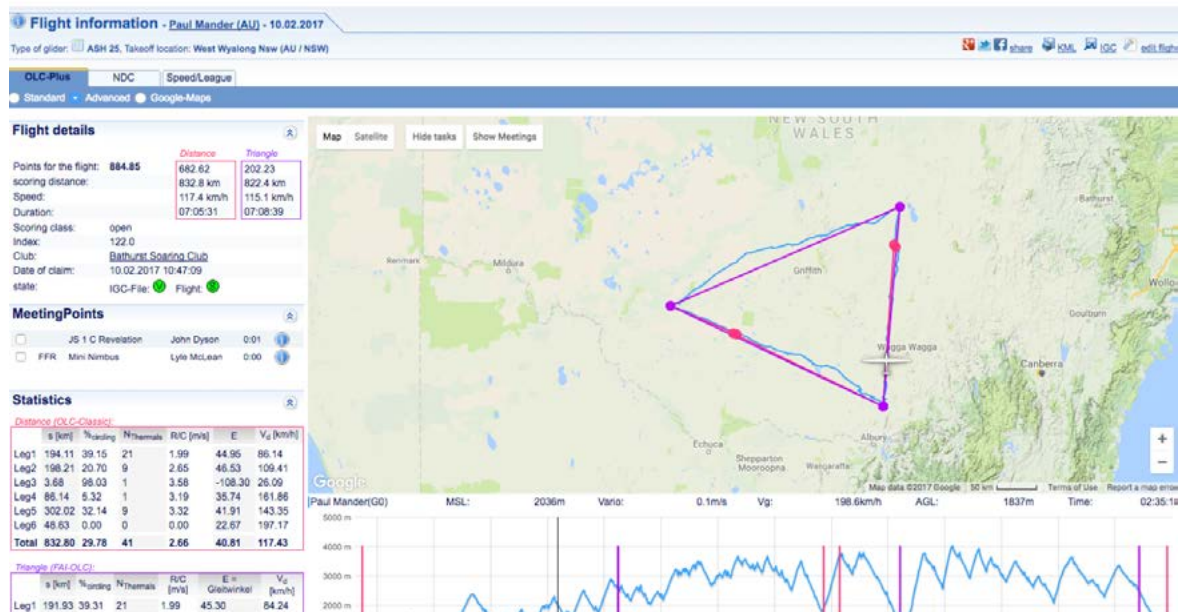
Flight information - Paul Mander (AU) - 10.02.2017

Type of glider: ASH 25, Takeoff location: West Wyalong Nsw (AU / NSW)

share KML IGC edit flight

OLC-Plus NDC Speed/League

Standard Advanced Google-Maps

Flight details

| | | Distance | Triangle |
|---|---|---|---|
| Points for the flight: | 884.85 | 682.62 | 202.23 |
| scoring distance: | | 832.8 km | 822.4 km |
| Speed: | | 117.4 km/h | 115.1 km/h |
| Duration: | | 07:05:31 | 07:08:39 |

Scoring class: open
Index: 122.0
Club: Bathurst Soaring Club
Date of claim: 10.02.2017 10:47:09
state: IGC-File: Flight:

MeetingPoints

| | | | | |
|---|---|---|---|---|
| | JS 1 C Revelation | John Dyson | 0:01 | |
| FFR | Mini Nimbus | Lyle McLean | 0:00 | |

Statistics

Distance (OLC-Classic):

| | s [km] | %circling | NThermals | R/C [m/s] | E | Vg [km/h] |
|---|---|---|---|---|---|---|
| Leg1 | 194.11 | 39.15 | 21 | 1.99 | 44.95 | 86.14 |
| Leg2 | 198.21 | 20.70 | 9 | 2.65 | 46.53 | 109.41 |
| Leg3 | 3.68 | 98.03 | 1 | 3.58 | -108.30 | 26.09 |
| Leg4 | 86.14 | 5.32 | 1 | 3.19 | 35.74 | 161.86 |
| Leg5 | 302.02 | 32.14 | 9 | 3.32 | 41.91 | 143.35 |
| Leg6 | 48.63 | 0.00 | 0 | 0.00 | 22.67 | 197.17 |
| Total | 832.80 | 29.78 | 41 | 2.66 | 40.81 | 117.43 |

Triangle (FAI-OLC):

| | s [km] | %circling | NThermals | R/C [m/s] | E = Gleitwinkel | Vd [km/h] |
|---|---|---|---|---|---|---|
| Leg1 | 191.93 | 39.31 | 21 | 1.99 | 45.30 | 84.24 |

Map Satellite Hide tasks Show Meetings

NEW SOUTH WALES

Renmark Mildura Griffith Bathurst Wollo Goulburn Wagga Wagga Canberra Echuca Shepparton Mooroopna Wangaratta Albury

Google Map data ©2017 Google 50 km Terms of Use Report a map error

+ −

Paul Mander(G0) MSL: 2036m Vario: 0.1m/s Vg: 198.6km/h AGL: 1837m Time: 02:35:1

5000 m
4000 m
3000 m
2000 m